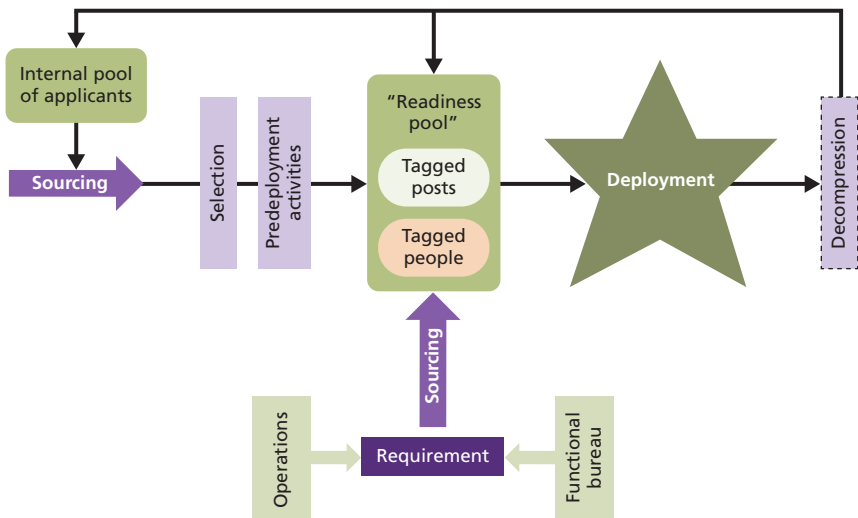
Internal pool of applicants

Sourcing

Selection

Predeployment activities

“Readiness pool”

Tagged posts

Tagged people

Deployment

Decompression

Sourcing

Operations

Requirement

Functional bureau